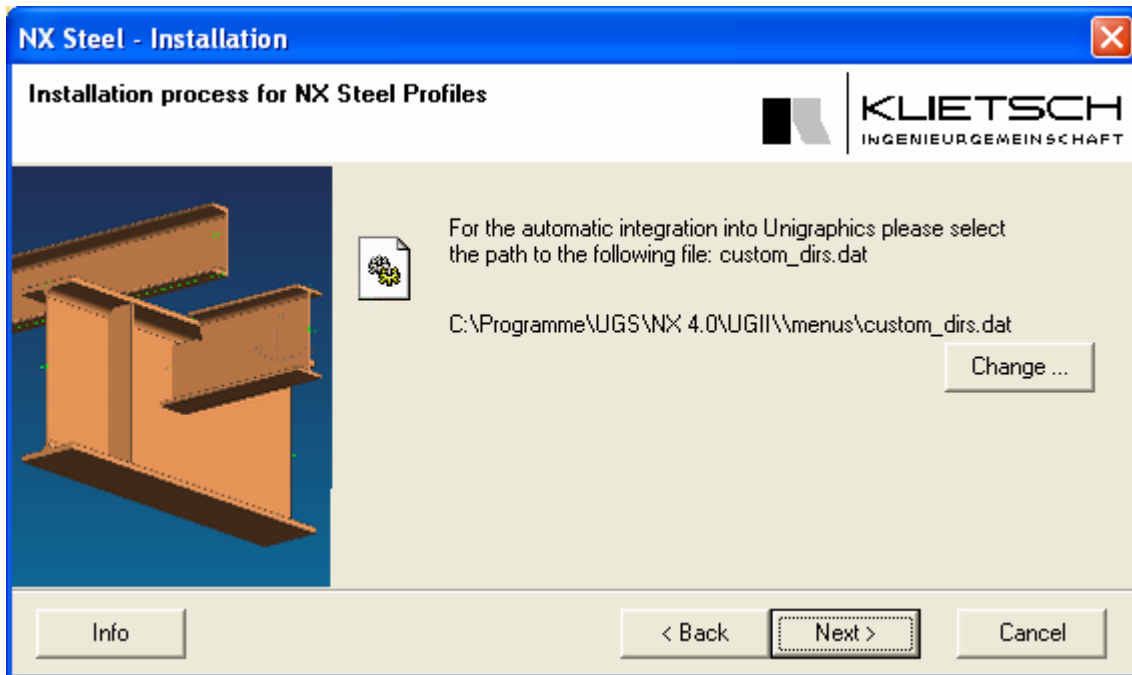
NX Steel - Installation

Installation process for NX Steel Profiles

KLIETSCH
INGENIEURGEMEINSCHAFT

For the automatic integration into Unigraphics please select the path to the following file: custom_dirs.dat

C:\Programme\UGS\NX 4.0\UGII\\menus\custom_dirs.dat

Change ...

Info

< Back

Next >

Cancel